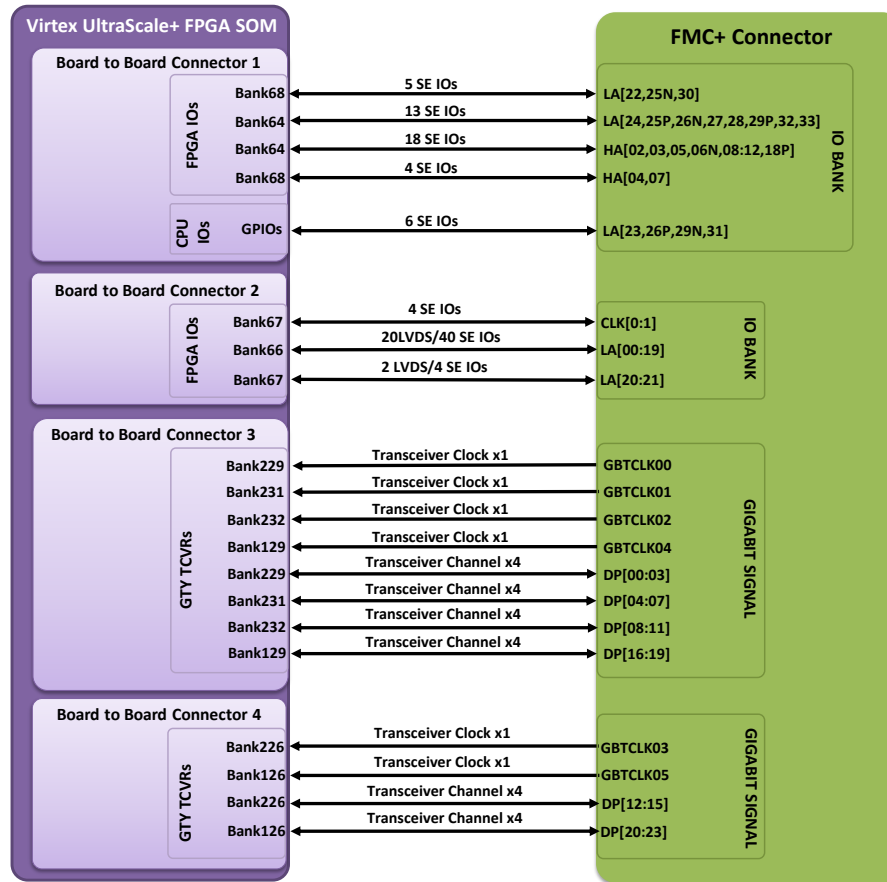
Virtex UltraScale+ FPGA SOM

FMC+ Connector

Board to Board Connector 1

FPGA IOs

Bank68
Bank64
Bank64
Bank68

CPU IOs

GPIOs

5 SE IOs
13 SE IOs
18 SE IOs
4 SE IOs
6 SE IOs

LA[22,25N,30]
LA[24,25P,26N,27,28,29P,32,33]
HA[02,03,05,06N,08:12,18P]
HA[04,07]
LA[23,26P,29N,31]

IO BANK

Board to Board Connector 2

FPGA IOs

Bank67
Bank66
Bank67

4 SE IOs
20LVDS/40 SE IOs
2 LVDS/4 SE IOs

CLK[0:1]
LA[00:19]
LA[20:21]

IO BANK

Board to Board Connector 3

GTY TCVRs

Bank229
Bank231
Bank232
Bank129
Bank229
Bank231
Bank232
Bank129

Transceiver Clock x1
Transceiver Clock x1
Transceiver Clock x1
Transceiver Clock x1
Transceiver Channel x4
Transceiver Channel x4
Transceiver Channel x4
Transceiver Channel x4

GBTCLK00
GBTCLK01
GBTCLK02
GBTCLK04
DP[00:03]
DP[04:07]
DP[08:11]
DP[16:19]

GIGABIT SIGNAL

Board to Board Connector 4

GTY TCVRs

Bank226
Bank126
Bank226
Bank126

Transceiver Clock x1
Transceiver Clock x1
Transceiver Channel x4
Transceiver Channel x4

GBTCLK03
GBTCLK05
DP[12:15]
DP[20:23]

GIGABIT SIGNAL